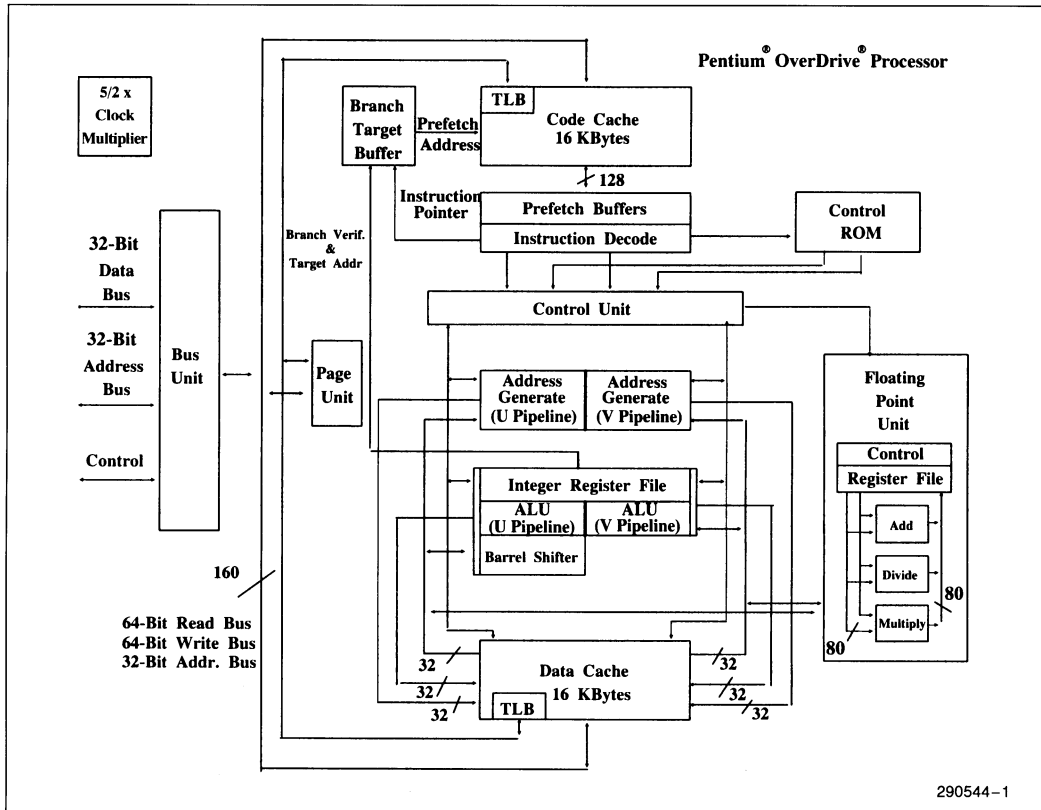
Pentium® OverDrive® Processor

5/2 x Clock Multiplier

Branch Target Buffer

Prefetch Address

TLB

Code Cache 16 KBytes

128

Instruction Pointer

Prefetch Buffers

Instruction Decode

Control ROM

Branch Verif. & Target Addr

32-Bit Data Bus

32-Bit Address Bus

Control

Bus Unit

Page Unit

Control Unit

Address Generate (U Pipeline)

Address Generate (V Pipeline)

Floating Point Unit

Control

Register File

Integer Register File

ALU (U Pipeline)

ALU (V Pipeline)

Barrel Shifter

Add

Divide

Multiply

80

80

160

64-Bit Read Bus
64-Bit Write Bus
32-Bit Addr. Bus

32

32

32

Data Cache 16 KBytes

TLB

32

32

32

290544–1